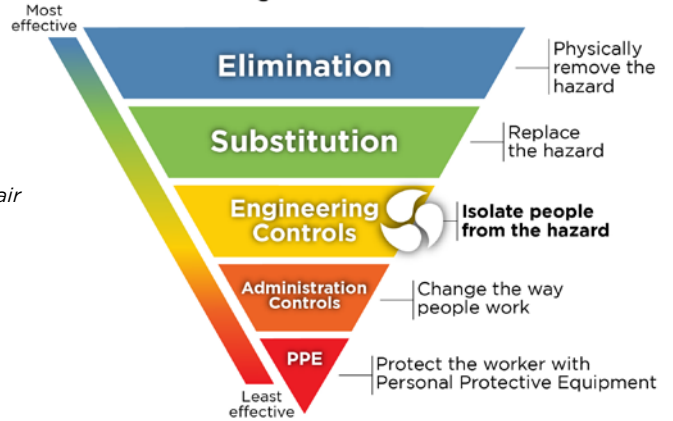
Most effective

Elimination

Physically remove the hazard

Substitution

Replace the hazard

air

Engineering Controls

Isolate people from the hazard

Administration Controls

Change the way people work

PPE

Protect the worker with Personal Protective Equipment

Least effective